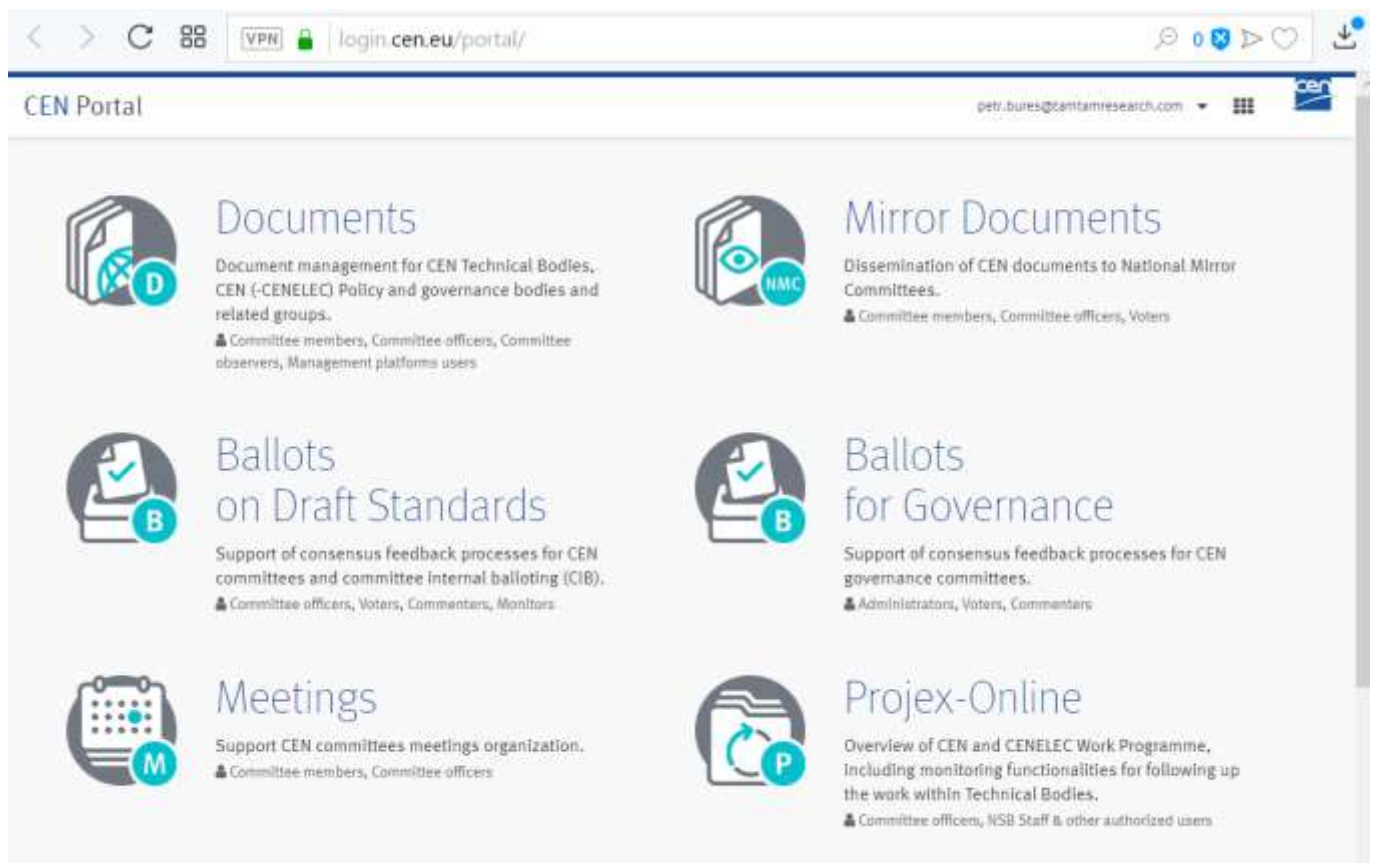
VPN login.cen.eu/portal/

0

CEN Portal

petr.bures@tamtamresearch.com

cen

D

Documents

Document management for CEN Technical Bodies, CEN (-CENELEC) Policy and governance bodies and related groups.

Committee members, Committee officers, Committee observers, Management platforms users

NMC

Mirror Documents

Dissemination of CEN documents to National Mirror Committees.

Committee members, Committee officers, Voters

B

Ballots on Draft Standards

Support of consensus feedback processes for CEN committees and committee internal balloting (CIB).

Committee officers, Voters, Commenters, Monitors

B

Ballots for Governance

Support of consensus feedback processes for CEN governance committees.

Administrators, Voters, Commenters

M

Meetings

Support CEN committees meetings organization.

Committee members, Committee officers

P

Projex-Online

Overview of CEN and CENELEC Work Programme, including monitoring functionalities for following up the work within Technical Bodies.

Committee officers, NSB Staff & other authorized users